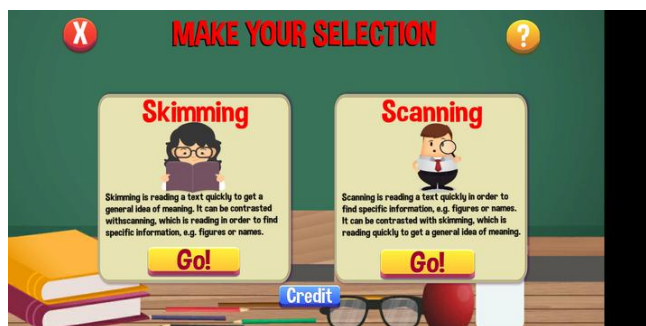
X

MAKE YOUR SELECTION

?

Skimming

Skimming is reading a text quickly to get a general idea of meaning. It can be contrasted withscanning, which is reading in order to find specific information, e.g. figures or names.

Go!

Scanning

Scanning is reading a text quickly in order to find specific information, e.g. figures or names. It can be contrasted with skimming, which is reading quickly to get a general idea of meaning.

Go!

Credit